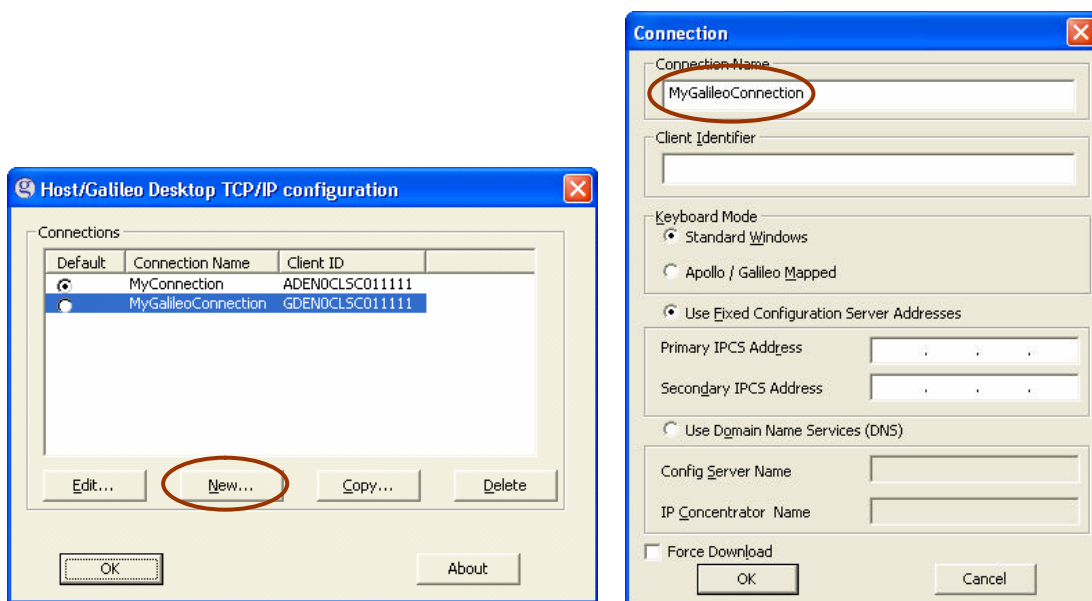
Host/Galileo Desktop TCP/IP configuration

Connections

| Default | Connection Name | Client ID |
|---|---|---|
| | MyConnection | ADEN0CLSC011111 |
| | MyGalileoConnection | GDEN0CLSC011111 |

Edit... New... Copy... Delete

OK About

Connection

Connection Name
MyGalileoConnection

Client Identifier

Keyboard Mode
Standard Windows
Apollo / Galileo Mapped

Use Fixed Configuration Server Addresses
Primary IPCS Address . . .
Secondary IPCS Address . . .

Use Domain Name Services (DNS)
Config Server Name
IP Concentrator Name

Force Download
OK Cancel